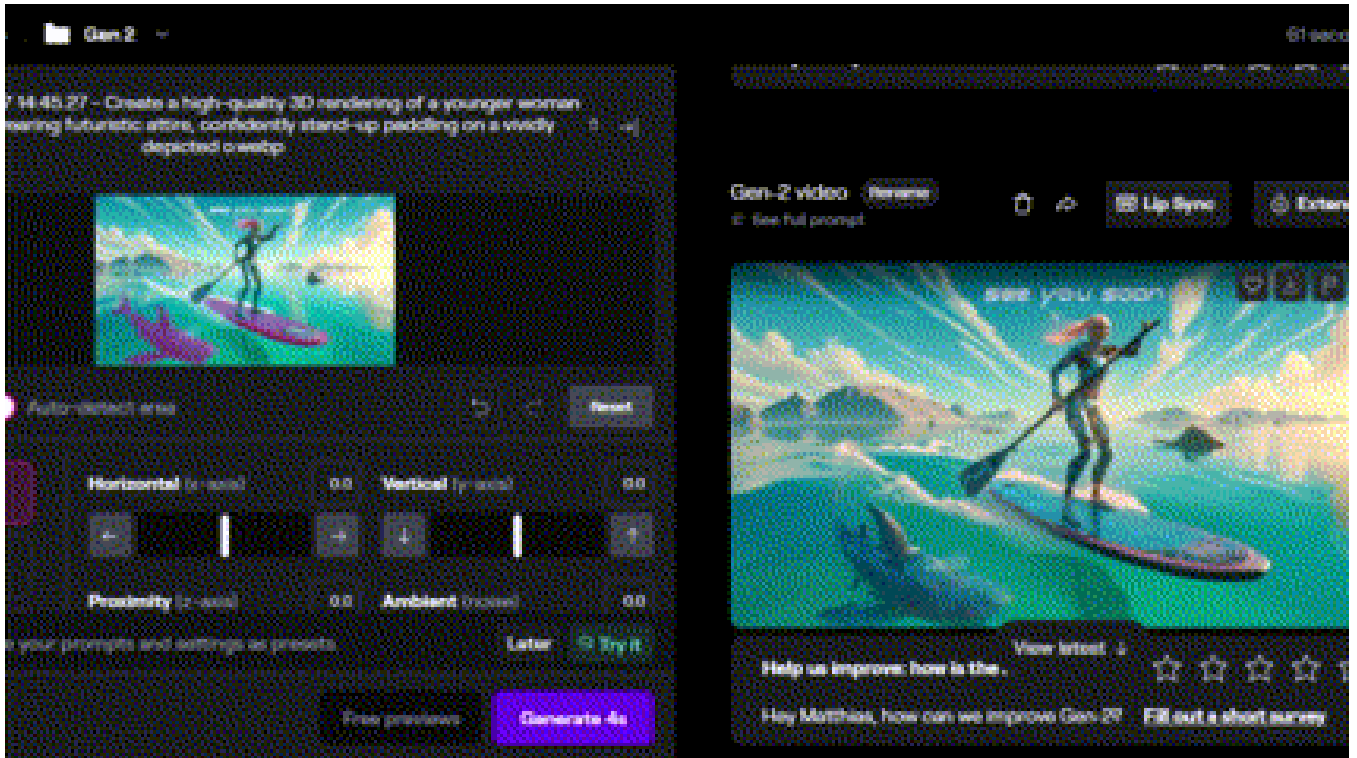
Gen-2

61 seco

7 14:45:27 – Create a high-quality 3D rendering of a younger woman wearing futuristic attire, confidently stand-up paddling on a vividly depicted cowaltop

Auto-detect area

Reset

Horizontal (x-axis) 0.0

Vertical (y-axis) 0.0

Proximity (z-axis) 0.0

Ambient (noise) 0.0

e your prompts and settings as presets.

Later

Try it

Free previews

Generate 4s

Gen-2 video

Rename

See full prompt

Lip Sync

Extend

see you soon

View latest

Help us improve: how is the...

Hey Matthias, how can we improve Gen-2?

Fill out a short survey